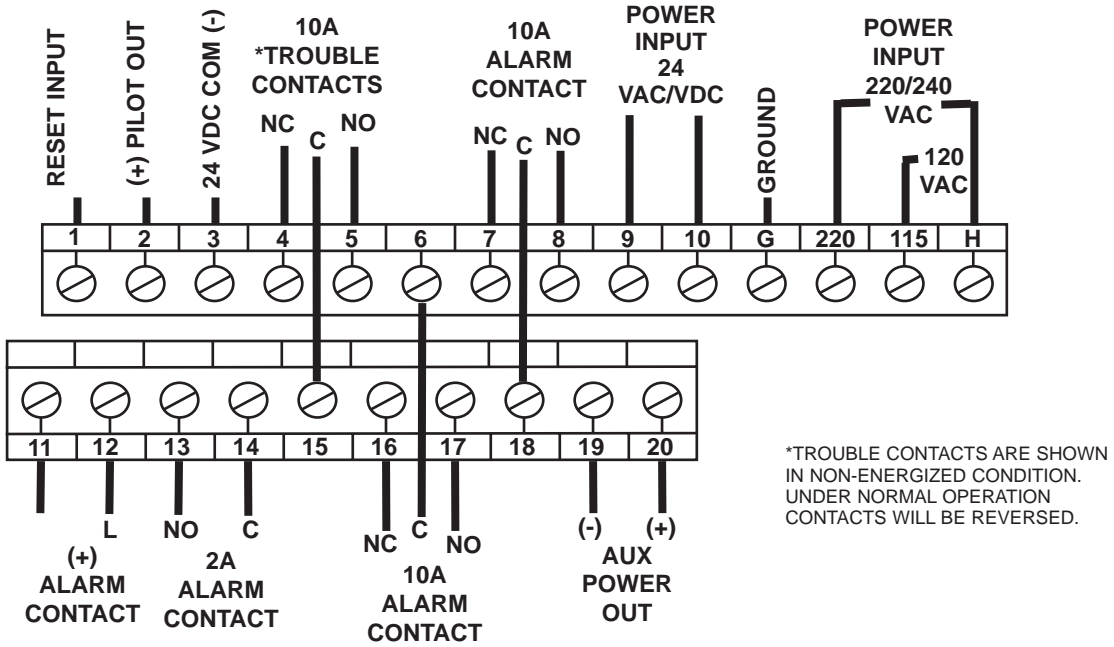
RESET INPUT

(+) PILOT OUT

24 VDC COM (-)

10A
*TROUBLE
CONTACTS

NC C NO

10A
ALARM
CONTACT

NC C NO

POWER
INPUT
24
VAC/VDC

GROUND

POWER
INPUT
220/240
VAC

120
VAC

| 1 | 2 | 3 | 4 | 5 | 6 | 7 | 8 | 9 | 10 | G | 220 | 115 | H |
|---|---|---|---|---|---|---|---|---|---|---|---|---|---|

| 11 | 12 | 13 | 14 | 15 | 16 | 17 | 18 | 19 | 20 |
|---|---|---|---|---|---|---|---|---|---|

L NO C

(+)
ALARM
CONTACT

2A
ALARM
CONTACT

NC C NO

10A
ALARM
CONTACT

(-) (+)

AUX
POWER
OUT

*TROUBLE CONTACTS ARE SHOWN IN NON-ENERGIZED CONDITION. UNDER NORMAL OPERATION CONTACTS WILL BE REVERSED.